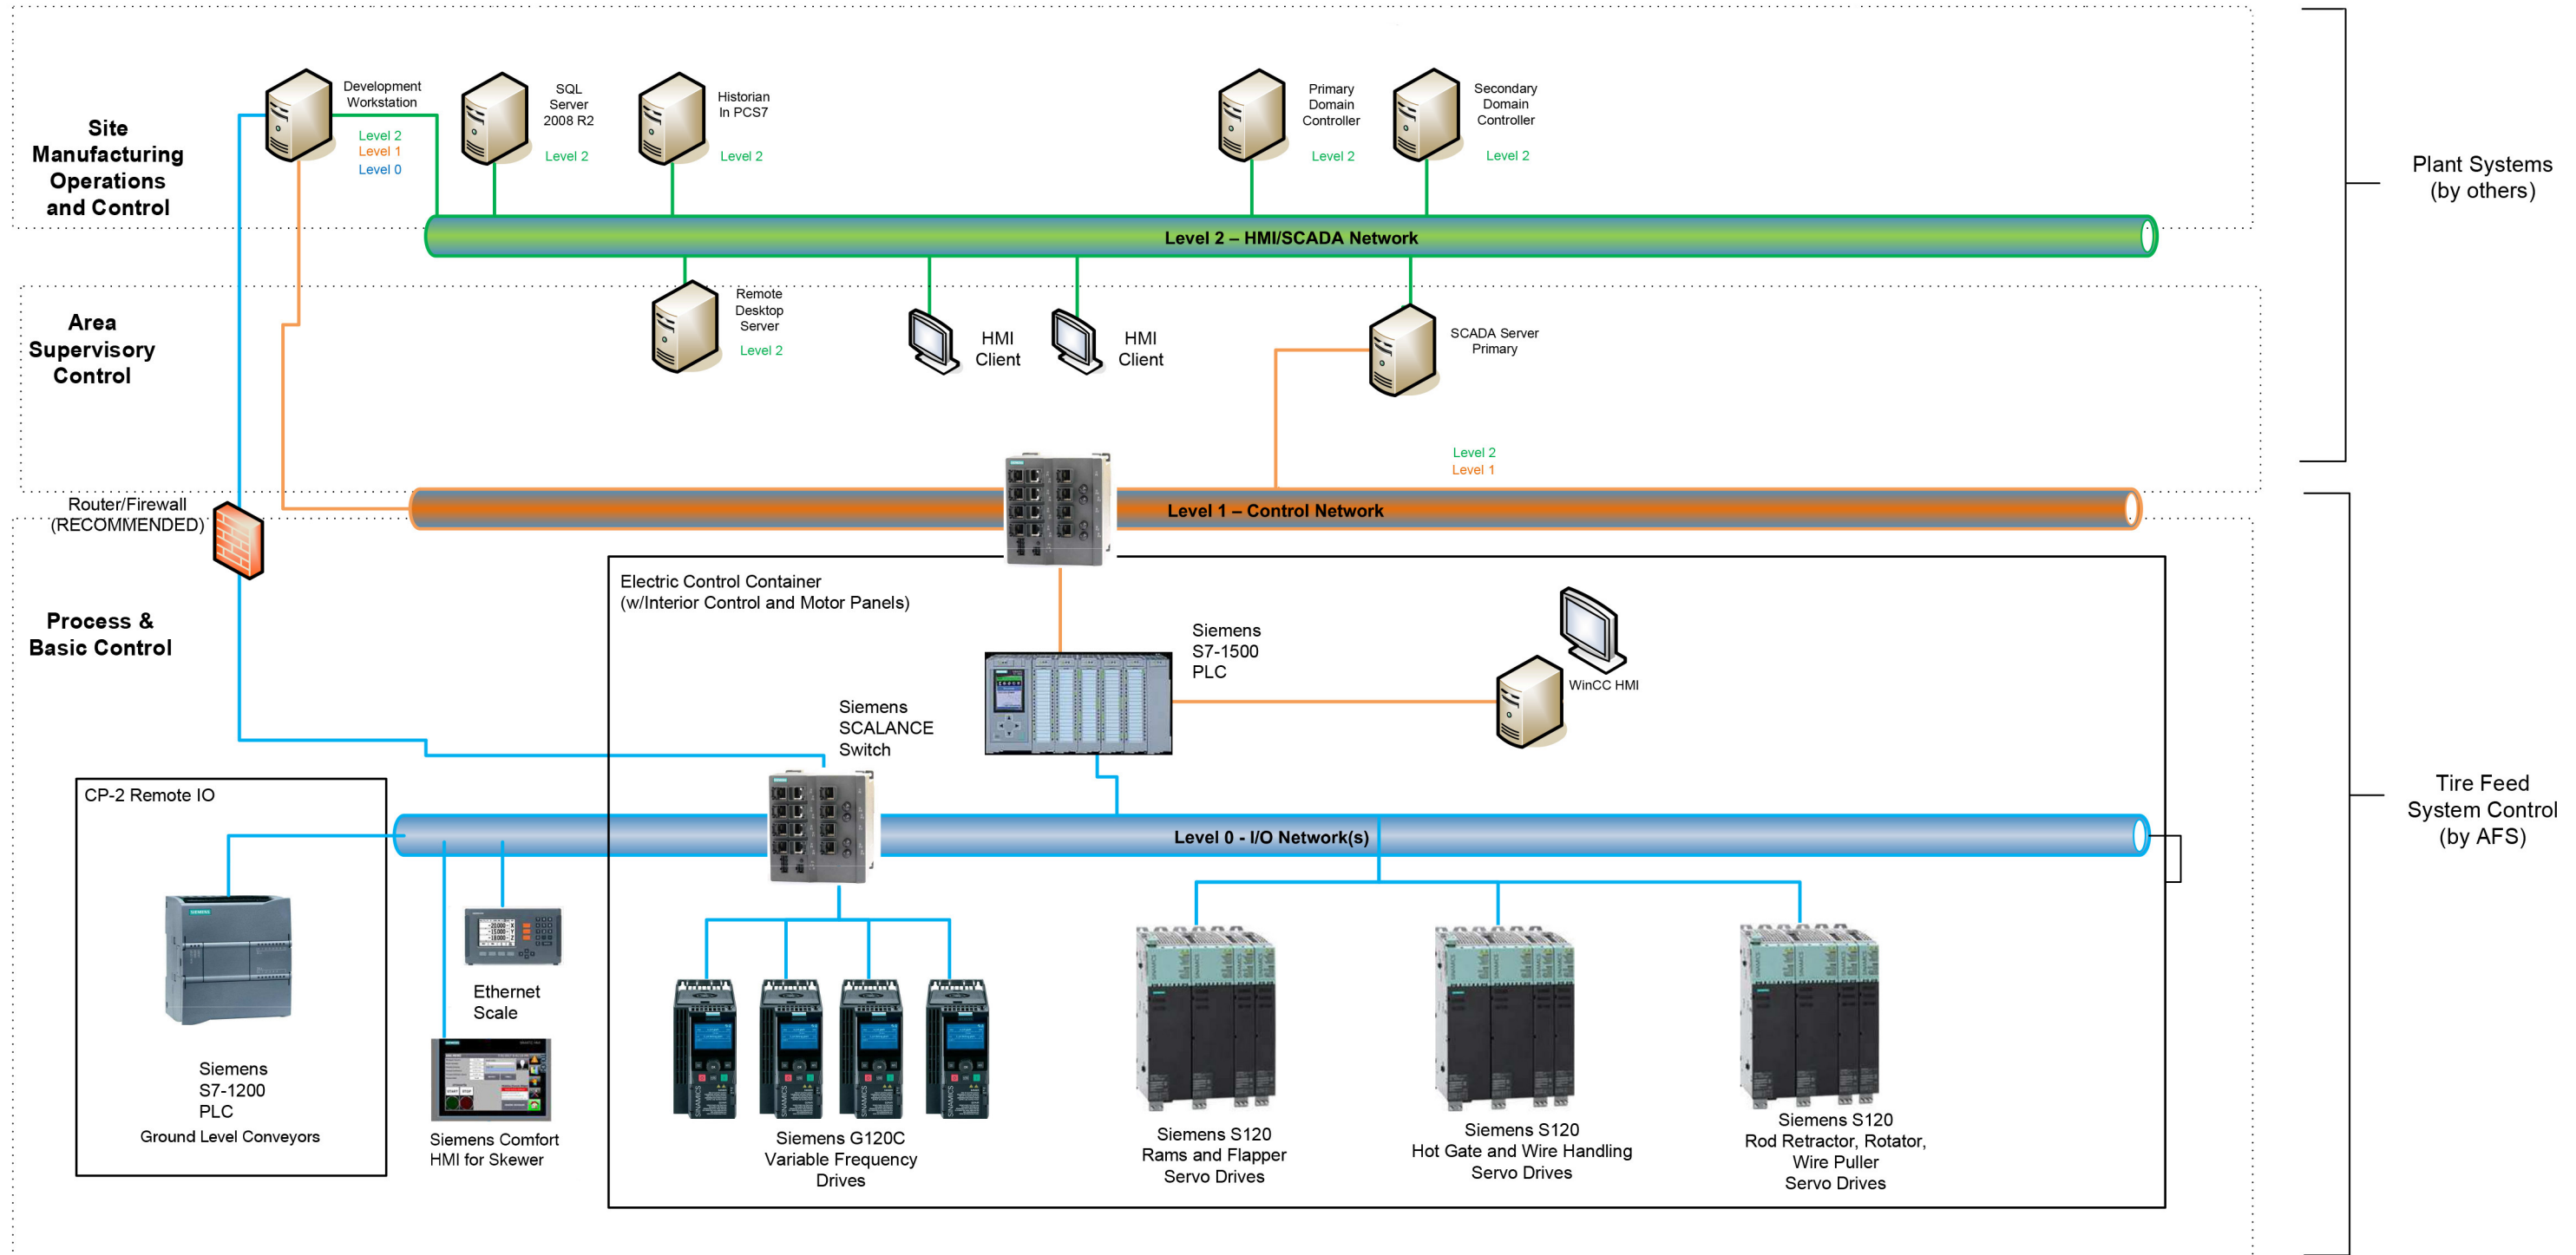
Site Manufacturing Operations and Control

Development Workstation
Level 2
Level 1
Level 0

SQL Server 2008 R2
Level 2

Historian In PCS7
Level 2

Primary Domain Controller
Level 2

Secondary Domain Controller
Level 2

Plant Systems (by others)

Level 2 – HMI/SCADA Network

Area Supervisory Control

Remote Desktop Server
Level 2

HMI Client

HMI Client

SCADA Server Primary

Level 2
Level 1

Router/Firewall (RECOMMENDED)

Level 1 – Control Network

Process & Basic Control

Electric Control Container (w/Interior Control and Motor Panels)

Siemens S7-1500 PLC

WinCC HMI

Siemens SCALANCE Switch

CP-2 Remote IO

Level 0 - I/O Network(s)

Tire Feed System Control (by AFS)

Ethernet Scale

Siemens S7-1200 PLC
Ground Level Conveyors

Siemens Comfort HMI for Skewer

Siemens G120C Variable Frequency Drives

Siemens S120 Rams and Flapper Servo Drives

Siemens S120 Hot Gate and Wire Handling Servo Drives

Siemens S120 Rod Retractor, Rotator, Wire Puller Servo Drives